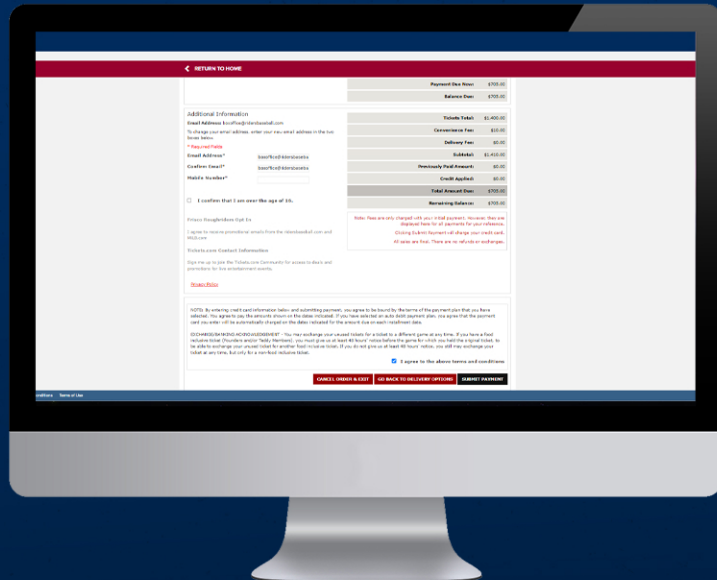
RETURN TO HOME

| | |
|---|---|
| Payment Due Now: | $705.00 |
| Balance Due: | $705.00 |

Additional Information

Email Address boxoffice@islandsbaseball.com

To change your email address, enter your new email address in the two boxes below.

* Required Fields

Email Address* boxoffice@islandsba

Confirm Email* boxoffice@islandsba

Mobile Number*

I confirm that I am over the age of 16.

Privacy Google/Inbox Opt In

I agree to receive promotional emails from the islandsbaseball.com and MiLB.com

Tickets.com Contact Information

Sign me up to join the Tickets.com Community for access to deals and promotions for live entertainment events.

Privacy Policy

| | |
|---|---|
| Tickets Total: | $1,400.00 |
| Convenience Fee: | $10.00 |
| Delivery Fee: | $0.00 |
| Subtotal: | $1,410.00 |
| Previously Paid Amount: | $0.00 |
| Credit Applied: | $0.00 |
| Total Amount Due: | $705.00 |
| Remaining Balance: | $705.00 |

Note: fees are only charged with your initial payment. However, they are displayed here for all payments for your reference.

Clicking Submit Payment will charge your credit card.

All sales are final. There are no refunds or exchanges.

NOTE: By entering credit card information below and submitting payment, you agree to be bound by the terms of the payment plan that you have selected. You agree to pay the amounts shown on the dates indicated. If you have selected an auto debit payment plan, you agree that the payment card you enter will be automatically charged on the dates indicated for the amount due on each installment date.

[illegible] ACKNOWLEDGEMENT - You may exchange your unused tickets for a ticket to a different game at any time. If you have a fixed inclusive ticket (Founders and/or Teddy Members), you must give us at least 48 hours' notice before the game for which you hold the original ticket, to be able to exchange your unused ticket for another fixed inclusive ticket. If you do not give us at least 48 hours' notice, you still may exchange your ticket at any time, but only for a non-fixed inclusive ticket.

I agree to the above terms and conditions

CANCEL ORDER & EXIT | GO BACK TO DELIVERY OPTIONS | SUBMIT PAYMENT

Conditions Terms of Use